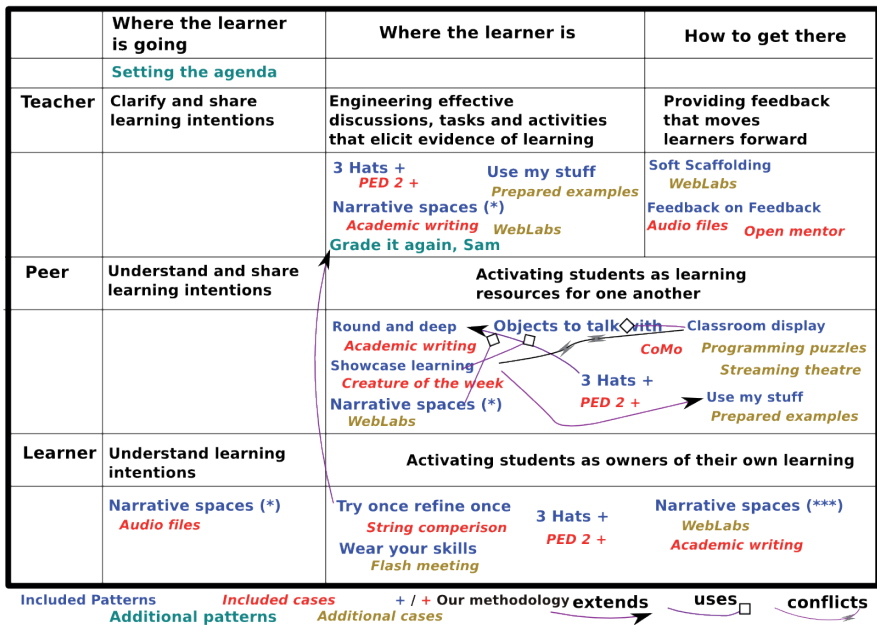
| | Where the learner is going | Where the learner is | How to get there |
|---|---|---|---|
| | Setting the agenda | | |
| Teacher | Clarify and share learning intentions | Engineering effective discussions, tasks and activities that elicit evidence of learning | Providing feedback that moves learners forward |
| | | 3 Hats + PED 2 + Use my stuff Prepared examples Narrative spaces (*) Academic writing WebLabs Grade it again, Sam | Soft Scaffolding WebLabs Feedback on Feedback Audio files Open mentor |
| Peer | Understand and share learning intentions | Activating students as learning resources for one another | |
| | | Round and deep Academic writing Objects to talk with Classroom display CoMo Programming puzzles Showcase learning Creature of the week Streaming theatre 3 Hats + PED 2 + Narrative spaces (*) WebLabs Use my stuff Prepared examples | |
| Learner | Understand learning intentions | Activating students as owners of their own learning | |
| | Narrative spaces (*) Audio files | Try once refine once String comparison Wear your skills Flash meeting 3 Hats + PED 2 + Narrative spaces (***) WebLabs Academic writing | |

Included Patterns Included cases + / + Our methodology extends uses conflicts
Additional patterns Additional cases